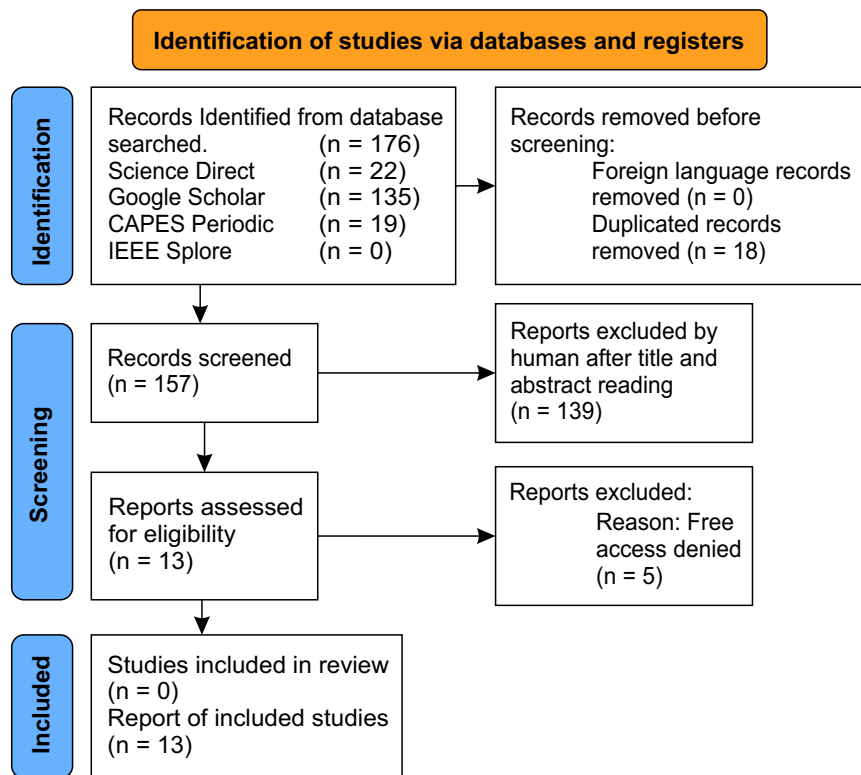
Identification of studies via databases and registers

Identification

Records Identified from database searched. (n = 176)
Science Direct (n = 22)
Google Scholar (n = 135)
CAPES Periodic (n = 19)
IEEE Splore (n = 0)

Records removed before screening:
Foreign language records removed (n = 0)
Duplicated records removed (n = 18)

Screening

Records screened (n = 157)

Reports excluded by human after title and abstract reading (n = 139)

Reports assessed for eligibility (n = 13)

Reports excluded:
Reason: Free access denied (n = 5)

Included

Studies included in review (n = 0)
Report of included studies (n = 13)